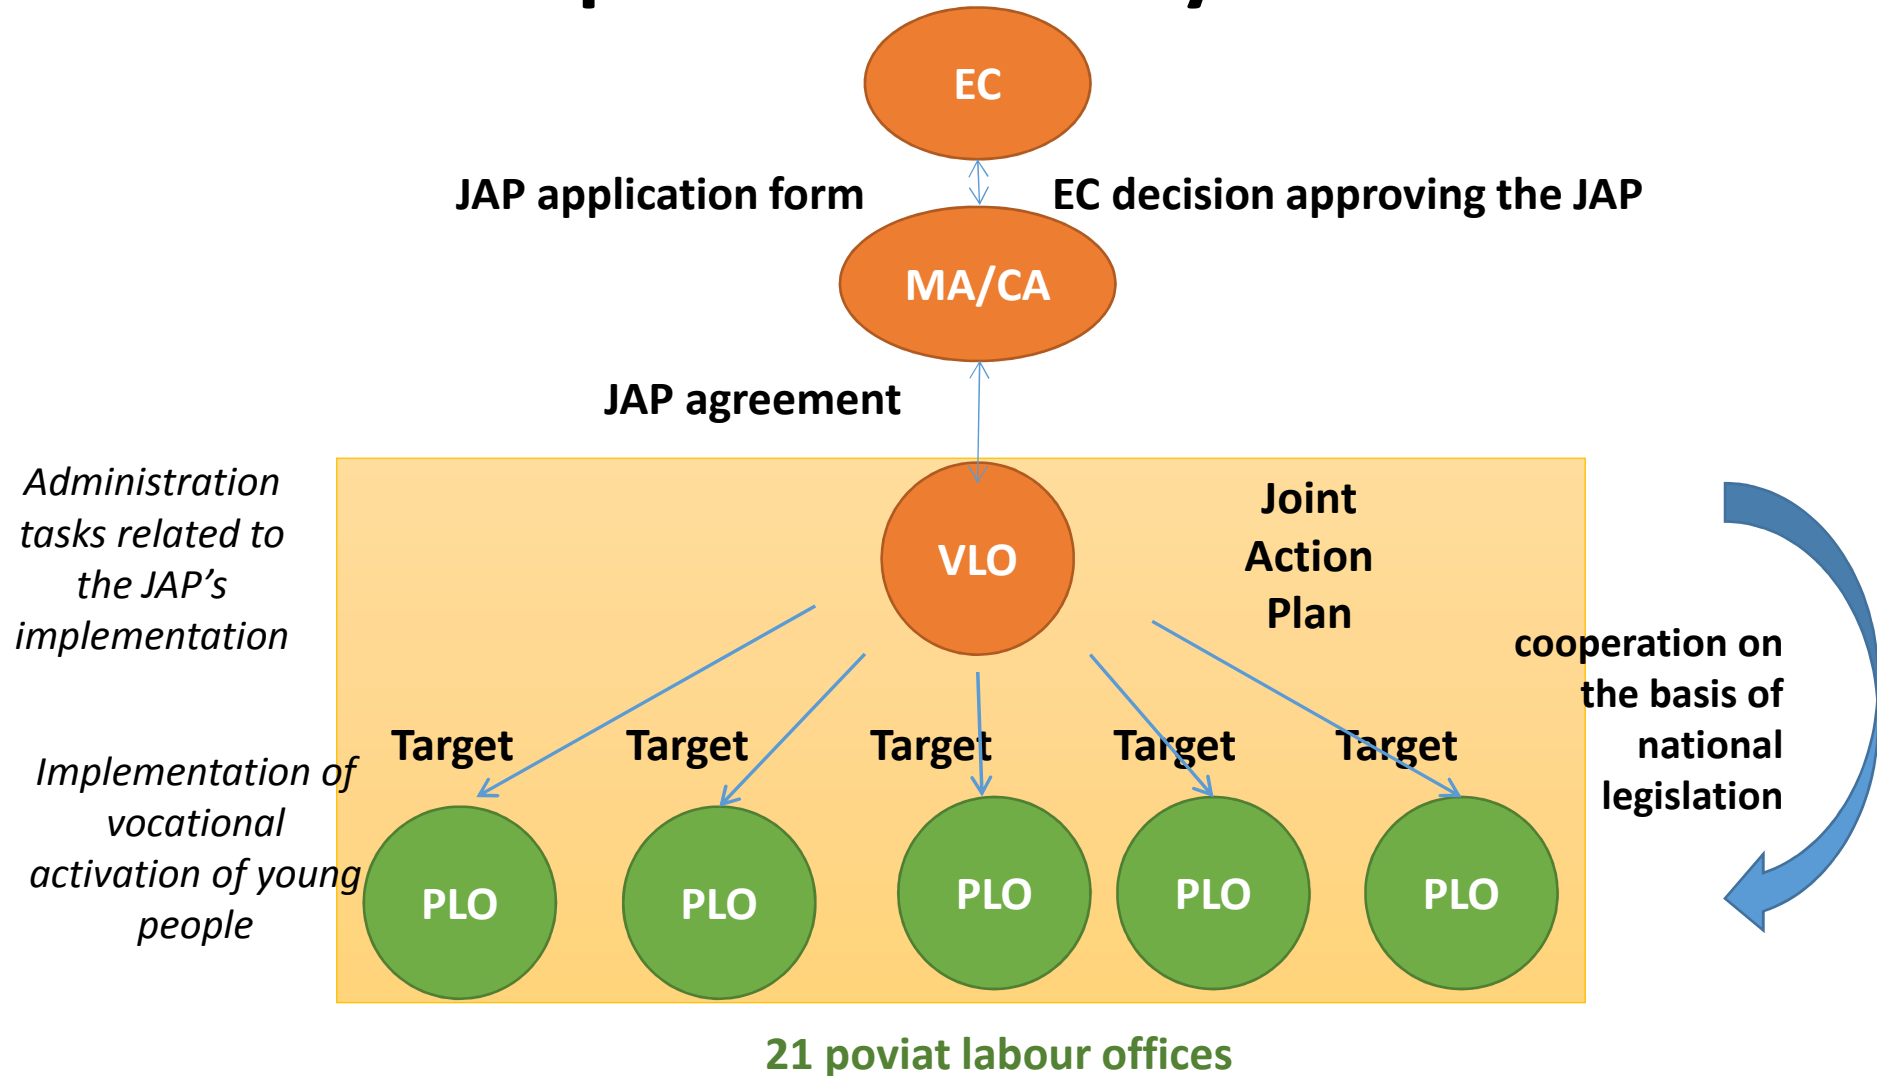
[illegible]

EC

JAP application form

EC decision approving the JAP

MA/CA

JAP agreement

Administration tasks related to the JAP's implementation

VLO

Joint Action Plan

cooperation on the basis of national legislation

Target

Target

Target

Target

Target

Implementation of vocational activation of young people

PLO

PLO

PLO

PLO

PLO

21 poviat labour offices